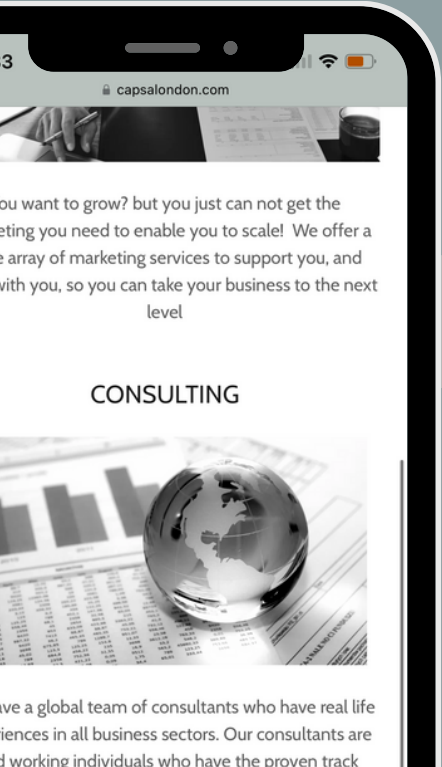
3

capsalondon.com

ou want to grow? but you just can not get the eting you need to enable you to scale! We offer a e array of marketing services to support you, and with you, so you can take your business to the next level

CONSULTING

ave a global team of consultants who have real life iences in all business sectors. Our consultants are d working individuals who have the proven track